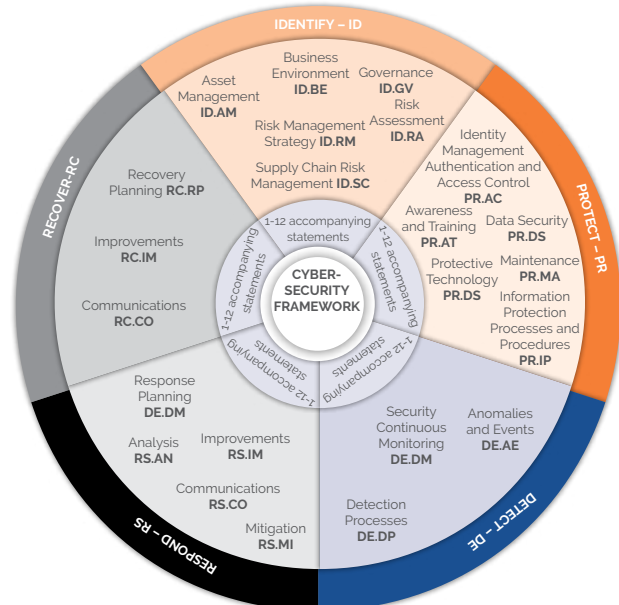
IDENTIFY – ID

Asset Management ID.AM

Business Environment ID.BE

Governance ID.GV

Risk Assessment ID.RA

Risk Management Strategy ID.RM

Supply Chain Risk Management ID.SC

PROTECT – PR

Identity Management Authentication and Access Control PR.AC

Awareness and Training PR.AT

Data Security PR.DS

Protective Technology PR.DS

Maintenance PR.MA

Information Protection Processes and Procedures PR.IP

DETECT – DE

Security Continuous Monitoring DE.DM

Anomalies and Events DE.AE

Detection Processes DE.DP

RESPOND – RS

Response Planning DE.DM

Analysis RS.AN

Improvements RS.IM

Communications RS.CO

Mitigation RS.MI

RECOVER-RC

Recovery Planning RC.RP

Improvements RC.IM

Communications RC.CO

1-12 accompanying statements

1-12 accompanying statements

1-12 accompanying statements

1-12 accompanying statements

1-12 accompanying statements

CYBER-SECURITY FRAMEWORK